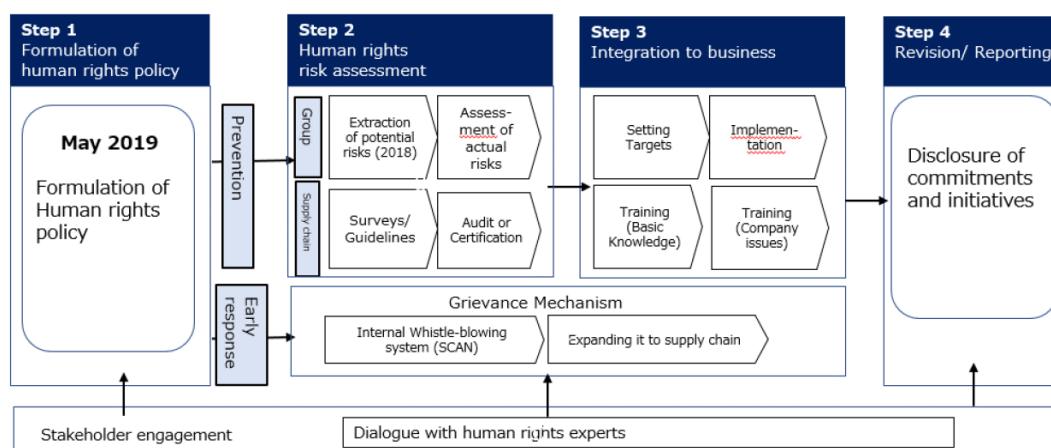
Step 1
Formulation of human rights policy

May 2019

Formulation of Human rights policy

Prevention

Early response

Step 2
Human rights risk assessment

Group

Extraction of potential risks (2018)

Assessment of actual risks

Supply chain

Surveys/ Guidelines

Audit or Certification

Step 3
Integration to business

Setting Targets

Implementation

Training (Basic Knowledge)

Training (Company issues)

Step 4
Revision/ Reporting

Disclosure of commitments and initiatives

Grievance Mechanism

Internal Whistle-blowing system (SCAN)

Expanding it to supply chain

Stakeholder engagement

Dialogue with human rights experts